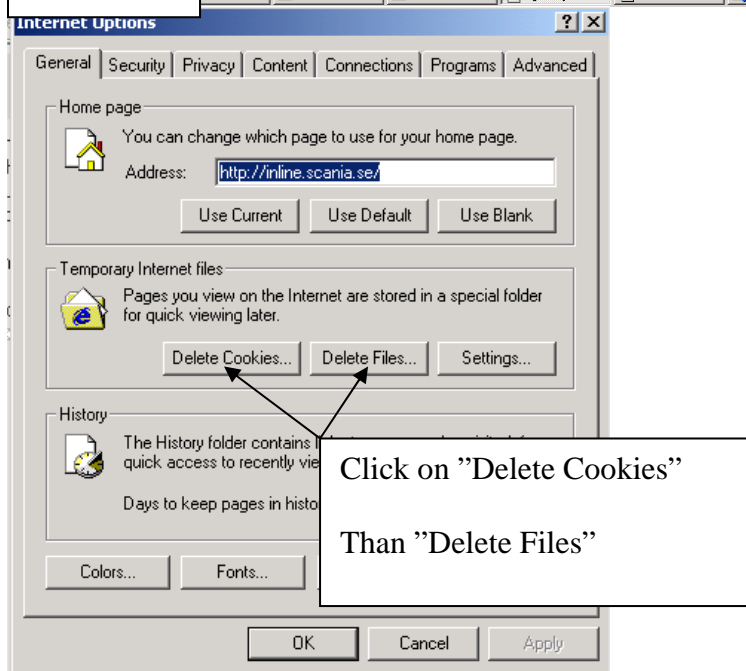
Internet Options ? X

General | Security | Privacy | Content | Connections | Programs | Advanced

Home page

You can change which page to use for your home page.

Address: http://inline.scania.se/

Use Current | Use Default | Use Blank

Temporary Internet files

Pages you view on the Internet are stored in a special folder for quick viewing later.

Delete Cookies... | Delete Files... | Settings...

History

The History folder contains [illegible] quick access to recently vie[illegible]

Days to keep pages in histo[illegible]

Click on ”Delete Cookies”

Than ”Delete Files”

Colors... | Fonts... | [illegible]

OK | Cancel | Apply